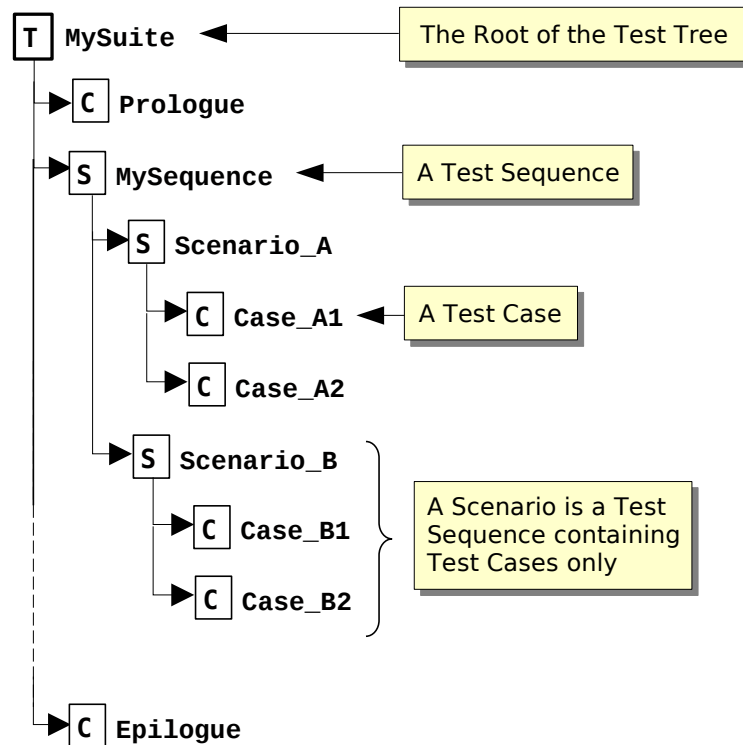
T MySuite

The Root of the Test Tree

C Prologue

S MySequence

A Test Sequence

S Scenario_A

C Case_A1

A Test Case

C Case_A2

S Scenario_B

C Case_B1

C Case_B2

A Scenario is a Test Sequence containing Test Cases only

C Epilogue